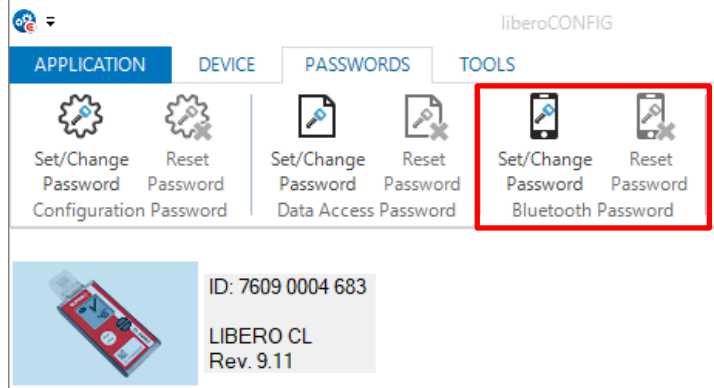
liberoCONFIG

APPLICATION DEVICE PASSWORDS TOOLS

Set/Change Password
Reset Password
Configuration Password

Set/Change Password
Reset Password
Data Access Password

Set/Change Password
Reset Password
Bluetooth Password

ID: 7609 0004 683

LIBERO CL
Rev. 9.11